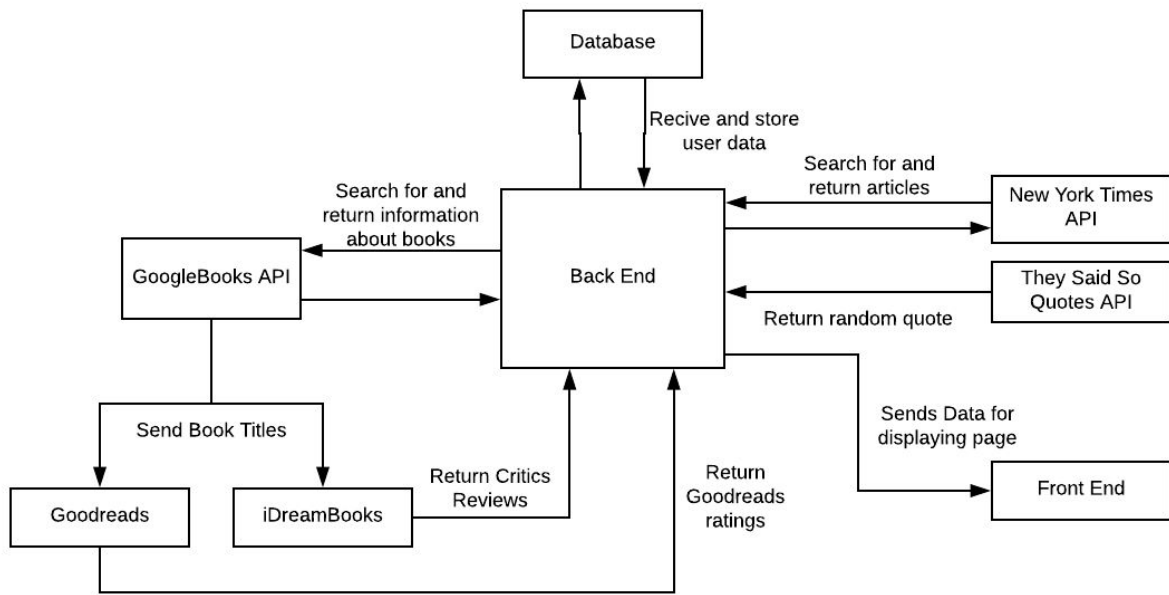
Database

Recive and store user data

Search for and return articles

New York Times API

Search for and return information about books

GoogleBooks API

Back End

They Said So Quotes API

Return random quote

Send Book Titles

Sends Data for displaying page

Return Critics Reviews

Return Goodreads ratings

Goodreads

iDreamBooks

Front End